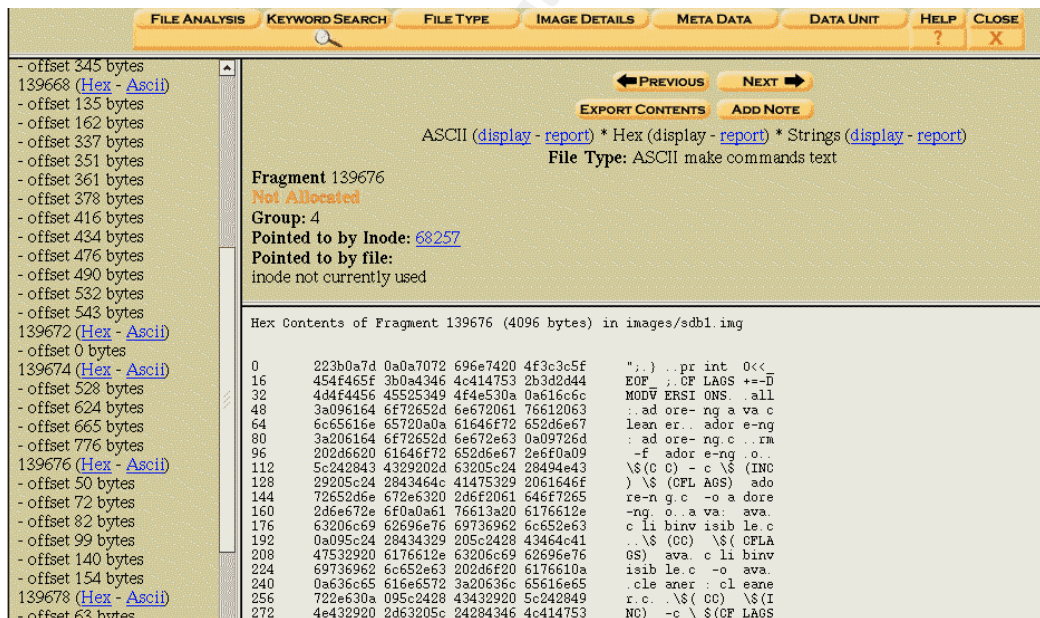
FILE ANALYSIS KEYWORD SEARCH FILE TYPE IMAGE DETAILS META DATA DATA UNIT HELP CLOSE
? X

- offset 345 bytes
139668 (Hex - Ascii)
- offset 135 bytes
- offset 162 bytes
- offset 337 bytes
- offset 351 bytes
- offset 361 bytes
- offset 378 bytes
- offset 416 bytes
- offset 434 bytes
- offset 476 bytes
- offset 490 bytes
- offset 532 bytes
- offset 543 bytes
139672 (Hex - Ascii)
- offset 0 bytes
139674 (Hex - Ascii)
- offset 528 bytes
- offset 624 bytes
- offset 665 bytes
- offset 776 bytes
139676 (Hex - Ascii)
- offset 50 bytes
- offset 72 bytes
- offset 82 bytes
- offset 99 bytes
- offset 140 bytes
- offset 154 bytes
139678 (Hex - Ascii)
- offset 63 bytes

PREVIOUS NEXT
EXPORT CONTENTS ADD NOTE
ASCII (display - report) * Hex (display - report) * Strings (display - report)
File Type: ASCII make commands text
Fragment 139676
Not Allocated
Group: 4
Pointed to by Inode: 68257
Pointed to by file:
inode not currently used

Hex Contents of Fragment 139676 (4096 bytes) in images/sdb1.img

| | | |
|---|---|---|
| 0 | 223b0a7d 0a0a7072 696e7420 4f3c3c5f | ";.} ..pr int O<<_ |
| 16 | 454f465f 3b0a4346 4c414753 2b3d2d44 | EOF_ ;.CF LAGS +=-D |
| 32 | 4d4f4456 45525349 4f4e530a 0a616c6c | MODV ERSI ONS. .all |
| 48 | 3a096164 6f72652d 6e672061 76612063 | :.ad ore- ng a va c |
| 64 | 6c65616e 65720a0a 61646f72 652d6e67 | lean er.. ador e-ng |
| 80 | 3a206164 6f72652d 6e672e63 0a09726d | : ad ore- ng.c ..rm |
| 96 | 202d6620 61646f72 652d6e67 2e6f0a09 | -f ador e-ng .o.. |
| 112 | 5c242843 4329202d 63205c24 28494e43 | \$(C C) - c \$ (INC |
| 128 | 29205c24 2843464c 41475329 2061646f | ) \$ (CFL AGS) ado |
| 144 | 72652d6e 672e6320 2d6f2061 646f7265 | re-n g.c -o a dore |
| 160 | 2d6e672e 6f0a0a61 76613a20 6176612e | -ng. o..a va: ava. |
| 176 | 63206c69 62696e76 69736962 6c652e63 | c li binv isib le.c |
| 192 | 0a095c24 28434329 205c2428 43464c41 | ..\$( CC) \$( CFLA |
| 208 | 47532920 6176612e 63206c69 62696e76 | GS) ava. c li binv |
| 224 | 69736962 6c652e63 202d6f20 6176610a | isib le.c -o ava. |
| 240 | 0a636c65 616e6572 3a20636c 65616e65 | .cle aner : cl eane |
| 256 | 722e630a 095c2428 43432920 5c242849 | r.c. .\$( CC) \$(I |
| 272 | 4e432920 2d63205c 24284346 4c414753 | NC) -c \ $(CF LAGS |